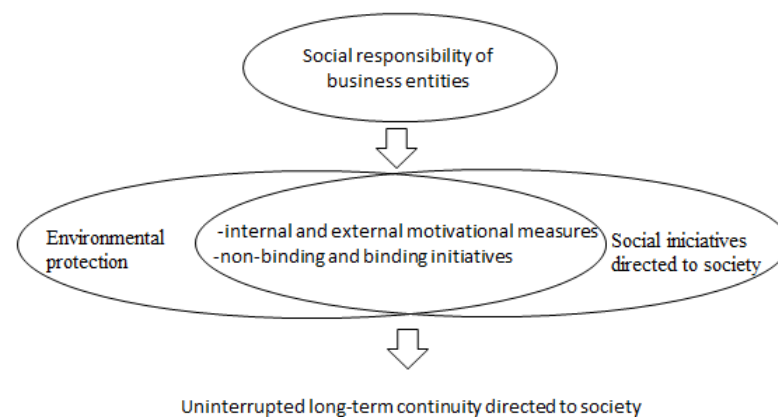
Social responsibility of business entities

Environmental protection

-internal and external motivational measures
-non-binding and binding initiatives

Social iniciatives directed to society

Uninterrupted long-term continuity directed to society